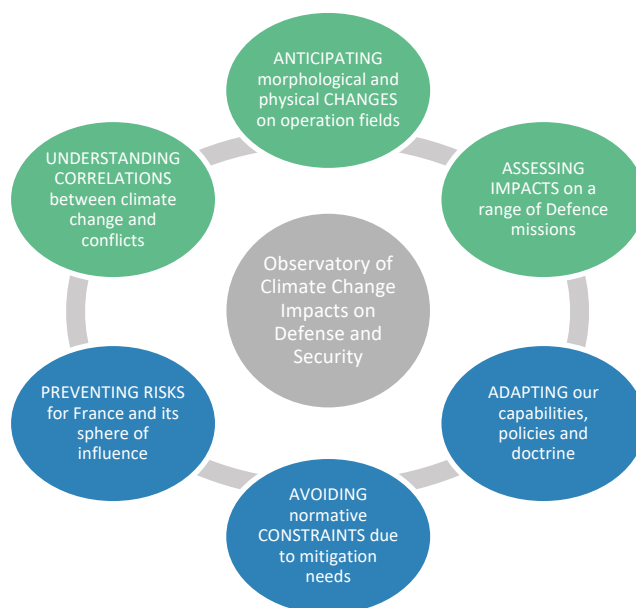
ANTICIPATING morphological and physical CHANGES on operation fields

ASSESSING IMPACTS on a range of Defence missions

ADAPTING our capabilities, policies and doctrine

AVOIDING normative CONSTRAINTS due to mitigation needs

PREVENTING RISKS for France and its sphere of influence

UNDERSTANDING CORRELATIONS between climate change and conflicts

Observatory of Climate Change Impacts on Defense and Security